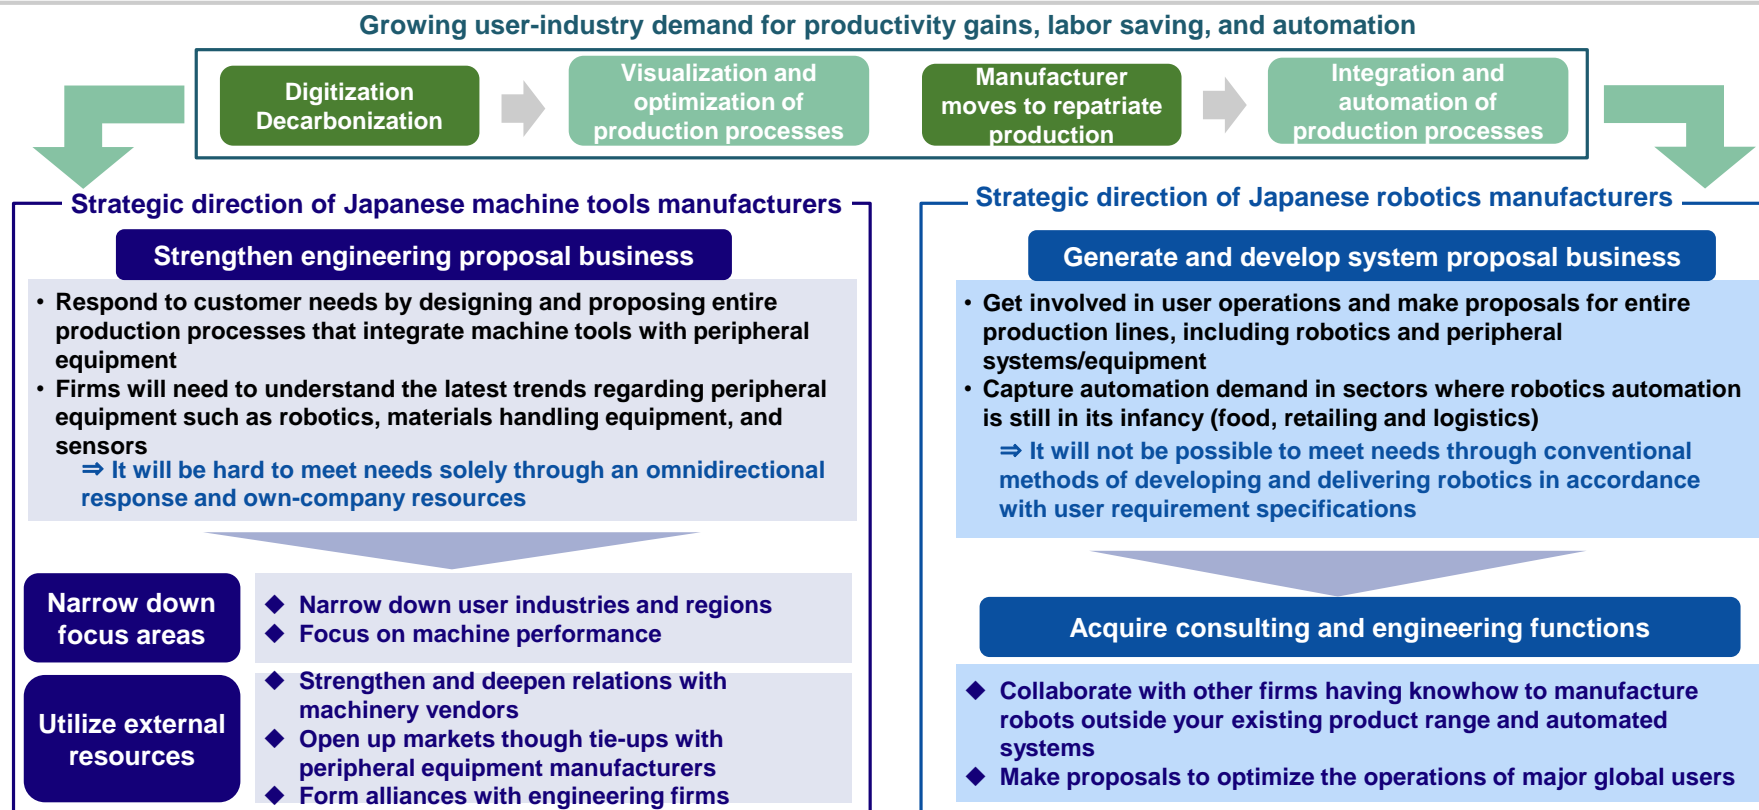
Growing user-industry demand for productivity gains, labor saving, and automation

Digitization Decarbonization

Visualization and optimization of production processes

Manufacturer moves to repatriate production

Integration and automation of production processes

Strategic direction of Japanese machine tools manufacturers

Strengthen engineering proposal business

• Respond to customer needs by designing and proposing entire production processes that integrate machine tools with peripheral equipment
• Firms will need to understand the latest trends regarding peripheral equipment such as robotics, materials handling equipment, and sensors
⇒ It will be hard to meet needs solely through an omnidirectional response and own-company resources

Narrow down focus areas

◆ Narrow down user industries and regions
◆ Focus on machine performance

Utilize external resources

◆ Strengthen and deepen relations with machinery vendors
◆ Open up markets though tie-ups with peripheral equipment manufacturers
◆ Form alliances with engineering firms

Strategic direction of Japanese robotics manufacturers

Generate and develop system proposal business

• Get involved in user operations and make proposals for entire production lines, including robotics and peripheral systems/equipment
• Capture automation demand in sectors where robotics automation is still in its infancy (food, retailing and logistics)
⇒ It will not be possible to meet needs through conventional methods of developing and delivering robotics in accordance with user requirement specifications

Acquire consulting and engineering functions

◆ Collaborate with other firms having knowhow to manufacture robots outside your existing product range and automated systems
◆ Make proposals to optimize the operations of major global users